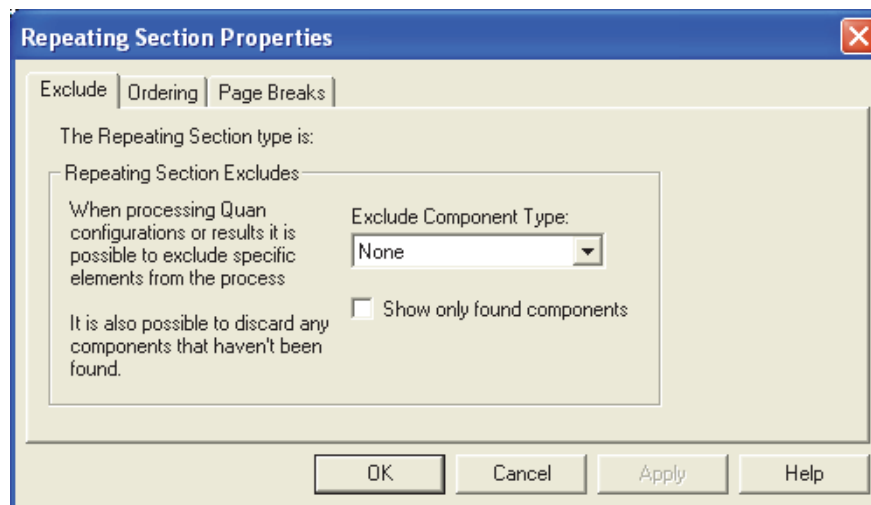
Repeating Section Properties

Exclude | Ordering | Page Breaks

The Repeating Section type is:

Repeating Section Excludes

When processing Quan configurations or results it is possible to exclude specific elements from the process

It is also possible to discard any components that haven't been found.

Exclude Component Type:

None

Show only found components

OK | Cancel | Apply | Help